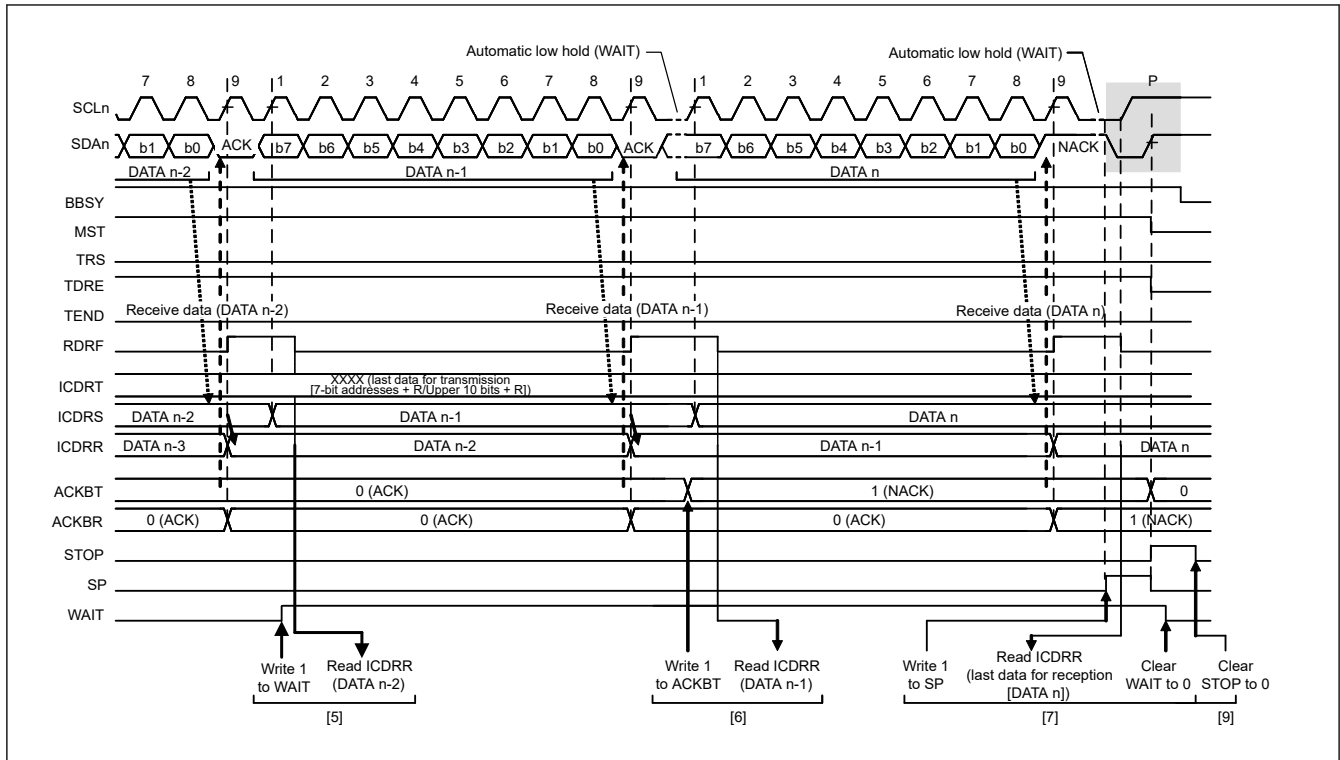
Automatic low hold (WAIT)

Automatic low hold (WAIT)

7 8 9 1 2 3 4 5 6 7 8 9 1 2 3 4 5 6 7 8 9 P

SCLn

SDAn b1 b0 ACK b7 b6 b5 b4 b3 b2 b1 b0 ACK b7 b6 b5 b4 b3 b2 b1 b0 NACK

DATA n-2 DATA n-1 DATA n

BBSY

MST

TRS

TDRE

TEND Receive data (DATA n-2) Receive data (DATA n-1) Receive data (DATA n)

RDRF

ICDRT XXXX (last data for transmission [7-bit addresses + R/Upper 10 bits + R])

ICDRS DATA n-2 DATA n-1 DATA n

ICDRR DATA n-3 DATA n-2 DATA n-1 DATA n

ACKBT 0 (ACK) 1 (NACK) 0

ACKBR 0 (ACK) 0 (ACK) 0 (ACK) 1 (NACK)

STOP

SP

WAIT

Write 1 to WAIT

Read ICDRR (DATA n-2)

[5]

Write 1 to ACKBT

Read ICDRR (DATA n-1)

[6]

Write 1 to SP

Read ICDRR (last data for reception [DATA n])

Clear WAIT to 0

[7]

Clear STOP to 0

[9]